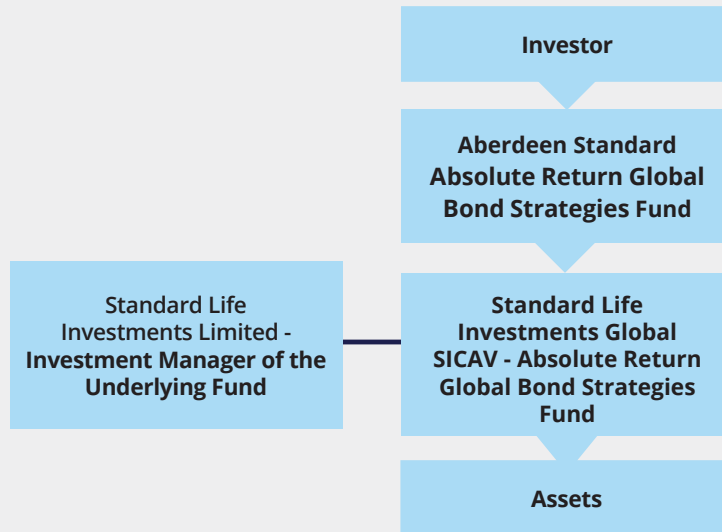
Investor

Aberdeen Standard Absolute Return Global Bond Strategies Fund

Standard Life Investments Limited - Investment Manager of the Underlying Fund

Standard Life Investments Global SICAV - Absolute Return Global Bond Strategies Fund

Assets